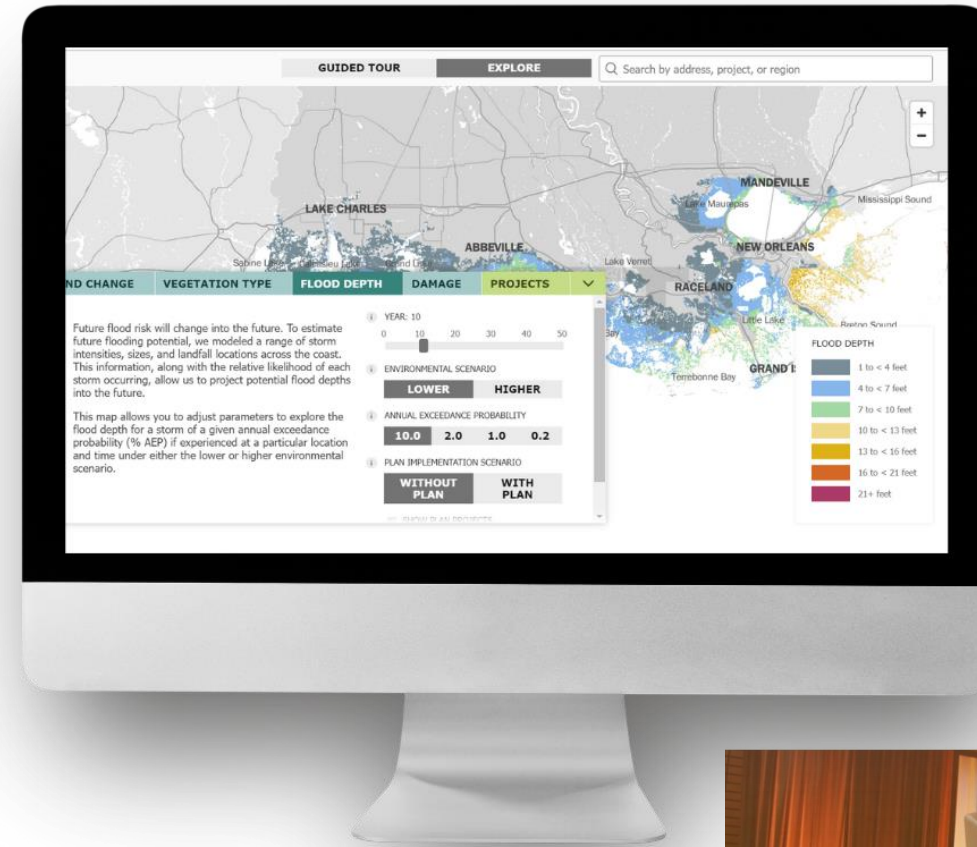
GUIDED TOUR EXPLORE Search by address, project, or region

+
−

MANDEVILLE
Lake Maurepas
Mississippi Sound
LAKE CHARLES
ABBEVILLE
NEW ORLEANS
Sabine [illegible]
Lake Verret
RACELAND
Little Lake
Breton Sound
Terrebonne Bay
GRAND I

ND CHANGE VEGETATION TYPE FLOOD DEPTH DAMAGE PROJECTS

Future flood risk will change into the future. To estimate future flooding potential, we modeled a range of storm intensities, sizes, and landfall locations across the coast. This information, along with the relative likelihood of each storm occurring, allow us to project potential flood depths into the future.

This map allows you to adjust parameters to explore the flood depth for a storm of a given annual exceedance probability (% AEP) if experienced at a particular location and time under either the lower or higher environmental scenario.

YEAR: 10
0 10 20 30 40 50

ENVIRONMENTAL SCENARIO
LOWER HIGHER

ANNUAL EXCEEDANCE PROBABILITY
10.0 2.0 1.0 0.2

PLAN IMPLEMENTATION SCENARIO
WITHOUT PLAN WITH PLAN

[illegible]

FLOOD DEPTH
1 to < 4 feet
4 to < 7 feet
7 to < 10 feet
10 to < 13 feet
13 to < 16 feet
16 to < 21 feet
21+ feet